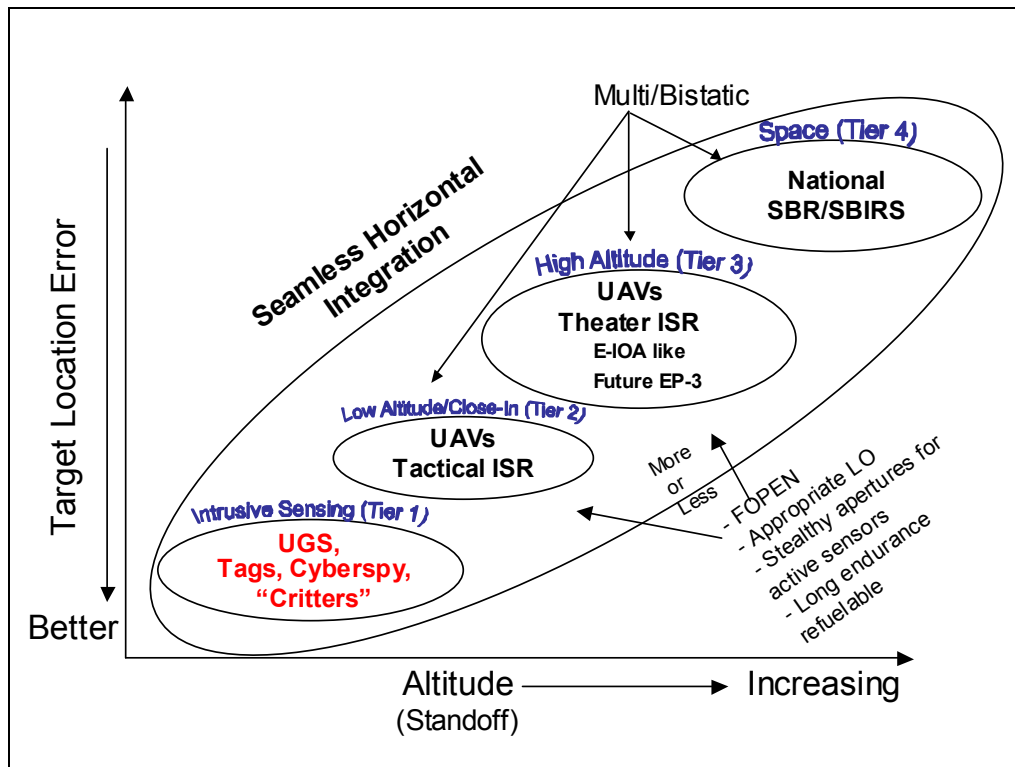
Multi/Bistatic

Space (Tier 4)

National SBR/SBIRS

Seamless Horizontal Integration

Target Location Error

High Altitude (Tier 3)

UAVs Theater ISR E-IOA like Future EP-3

Low Altitude/Close-In (Tier 2)

UAVs Tactical ISR

More or Less

- FOPEN
- Appropriate LO
- Stealthy apertures for active sensors
- Long endurance refuelable

Intrusive Sensing (Tier 1)

UGS, Tags, Cyberspy, "Critters"

Better

Altitude Increasing

(Standoff)